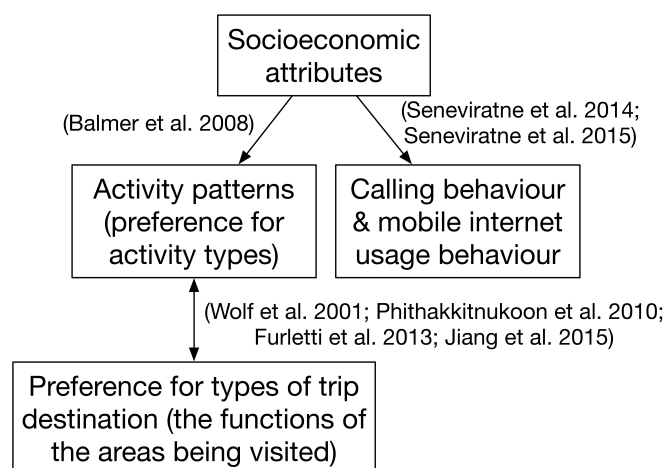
Socioeconomic attributes

(Balmer et al. 2008)

(Seneviratne et al. 2014; Seneviratne et al. 2015)

Activity patterns (preference for activity types)

Calling behaviour & mobile internet usage behaviour

(Wolf et al. 2001; Phithakkitnukoon et al. 2010; Furletti et al. 2013; Jiang et al. 2015)

Preference for types of trip destination (the functions of the areas being visited)